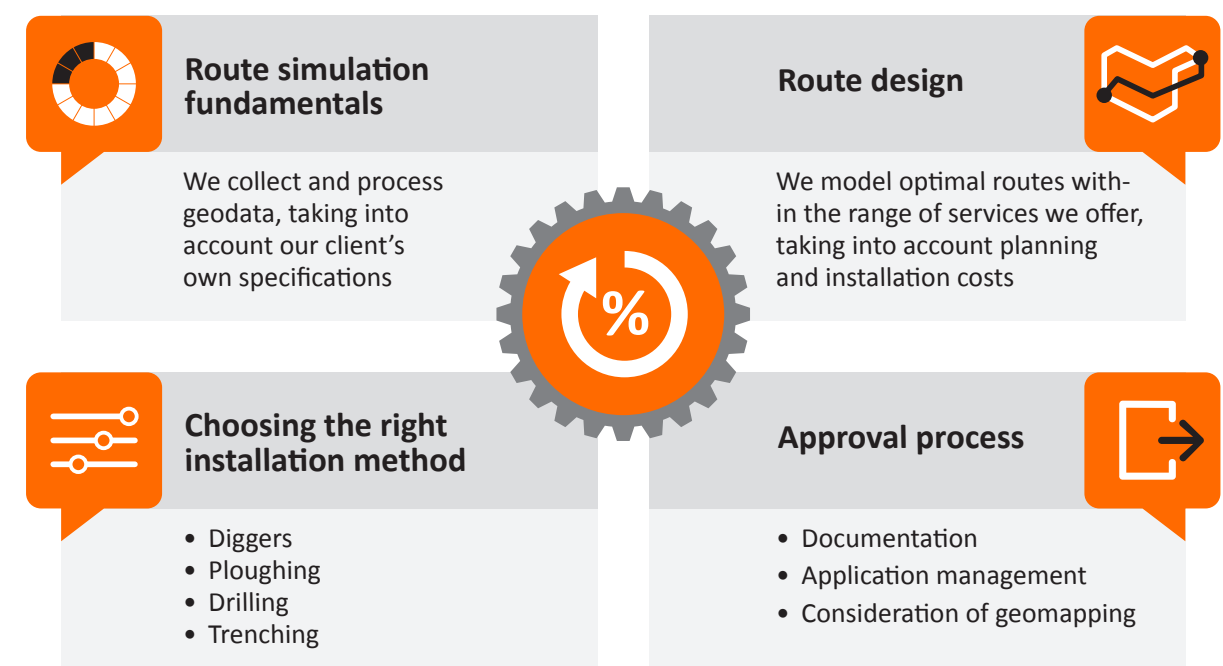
Route simulation fundamentals

We collect and process geodata, taking into account our client's own specifications

Route design

We model optimal routes within the range of services we offer, taking into account planning and installation costs

%

Choosing the right installation method

- Diggers
- Ploughing
- Drilling
- Trenching

Approval process

- Documentation
- Application management
- Consideration of geomapping